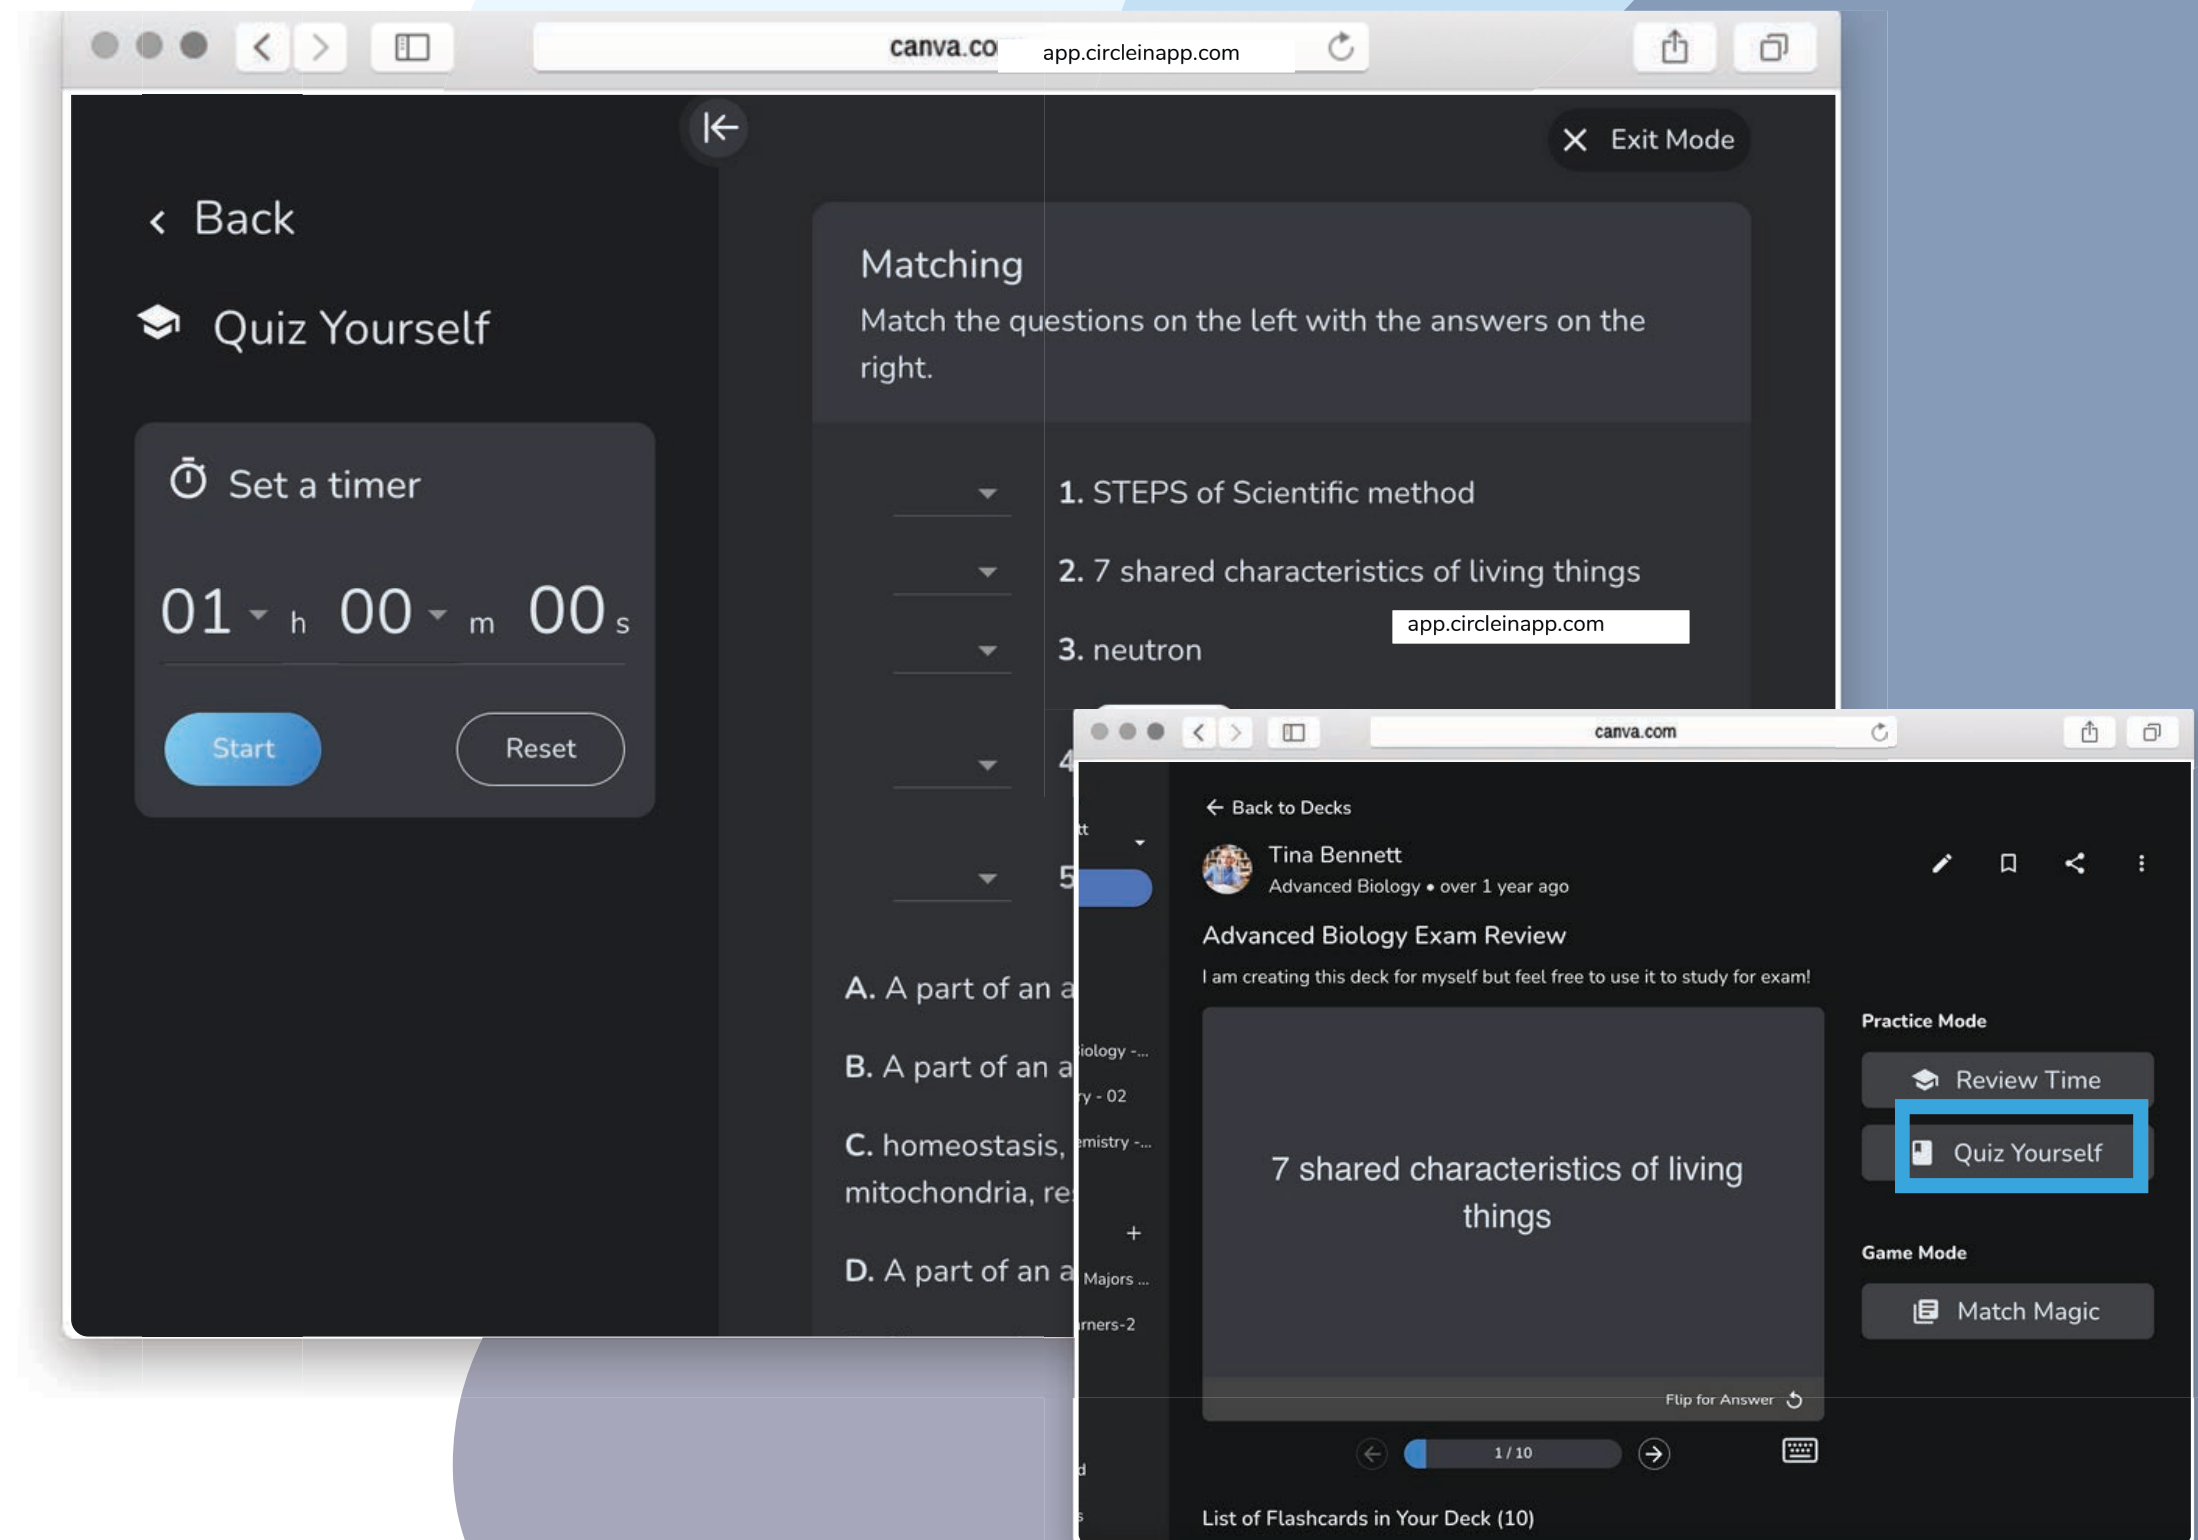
canva.co app.circleinapp.com

Exit Mode

Back

Quiz Yourself

Set a timer

01 h 00 m 00 s

Start Reset

Matching
Match the questions on the left with the answers on the right.

1. STEPS of Scientific method
2. 7 shared characteristics of living things
3. neutron
4
5

A. A part of an a
B. A part of an a
C. homeostasis, mitochondria, re
D. A part of an a

app.circleinapp.com

canva.com

Back to Decks

Tina Bennett
Advanced Biology • over 1 year ago

Advanced Biology Exam Review
I am creating this deck for myself but feel free to use it to study for exam!

7 shared characteristics of living things

Flip for Answer

1 / 10

Practice Mode
Review Time
Quiz Yourself

Game Mode
Match Magic

iology -...
y - 02
mistry -...
Majors ...
rners-2

List of Flashcards in Your Deck (10)